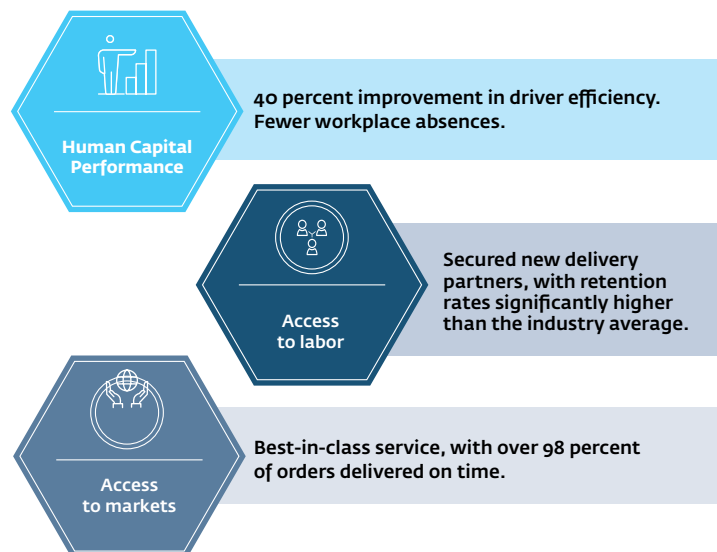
Human Capital Performance

40 percent improvement in driver efficiency. Fewer workplace absences.

Access to labor

Secured new delivery partners, with retention rates significantly higher than the industry average.

Access to markets

Best-in-class service, with over 98 percent of orders delivered on time.